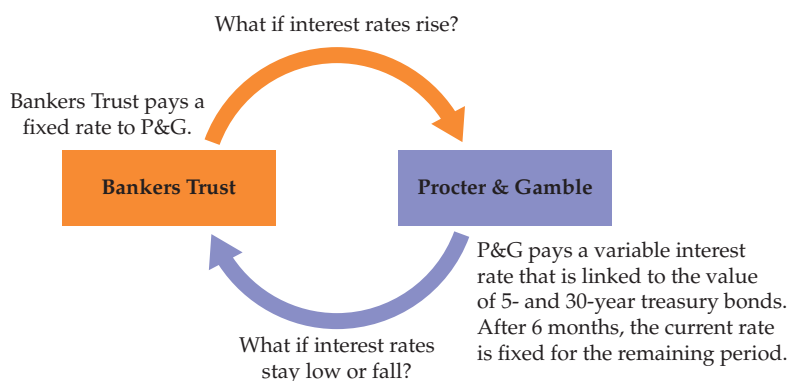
What if interest rates rise?

Bankers Trust pays a fixed rate to P&G.

Bankers Trust

Procter & Gamble

P&G pays a variable interest rate that is linked to the value of 5- and 30-year treasury bonds. After 6 months, the current rate is fixed for the remaining period.

What if interest rates stay low or fall?